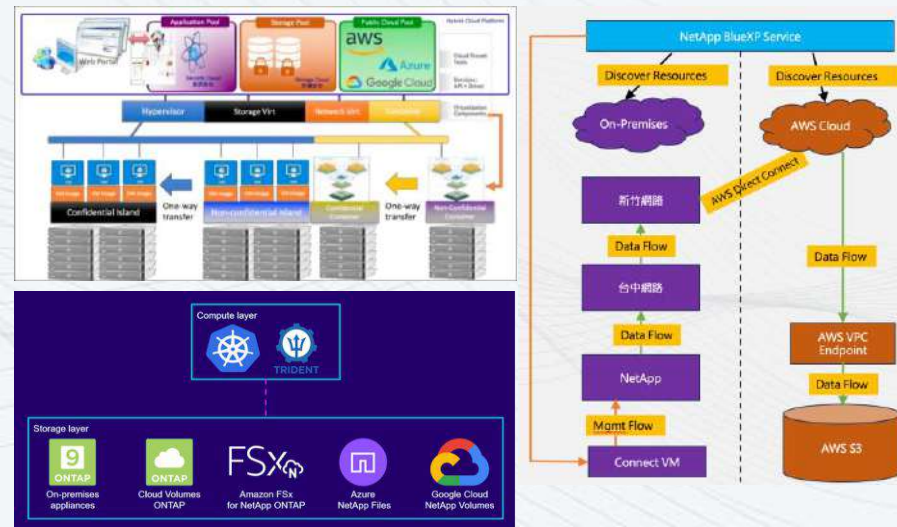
Web Portal
Application Pool
Storage Pool
Public Cloud Pool
Hybrid Cloud Platform
aws
Azure
Google Cloud
Cloud Based Tools
Hypervisor
Storage Virt
Network Virt
Container
Orchestration Components
Confidential Island
One-way transfer
Non-confidential Island
Confidential Container
One-way transfer
Non-Confidential Container

NetApp BlueXP Service
Discover Resources
Discover Resources
On-Premises
AWS Cloud
新竹網路
AWS Direct Connect
Data Flow
Data Flow
台中網路
Data Flow
NetApp
AWS VPC Endpoint
Data Flow
Mgmt Flow
AWS S3
Connect VM

Compute layer
TRIDENT
Storage layer
ONTAP
On-premises appliances
ONTAP
Cloud Volumes ONTAP
FSx
Amazon FSx for NetApp ONTAP
Azure NetApp Files
Google Cloud NetApp Volumes